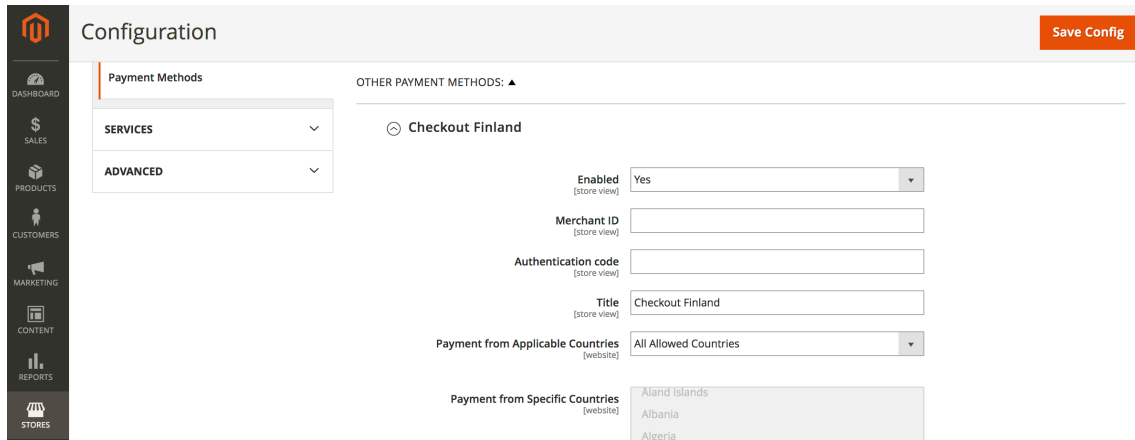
Configuration

Save Config

DASHBOARD
$
SALES
PRODUCTS
CUSTOMERS
MARKETING
CONTENT
REPORTS
STORES

Payment Methods

SERVICES

ADVANCED

OTHER PAYMENT METHODS: ▲

Checkout Finland

Enabled
[store view]
Yes

Merchant ID
[store view]

Authentication code
[store view]

Title
[store view]
Checkout Finland

Payment from Applicable Countries
[website]
All Allowed Countries

Payment from Specific Countries
[website]
Aland Islands
Albania
Algeria